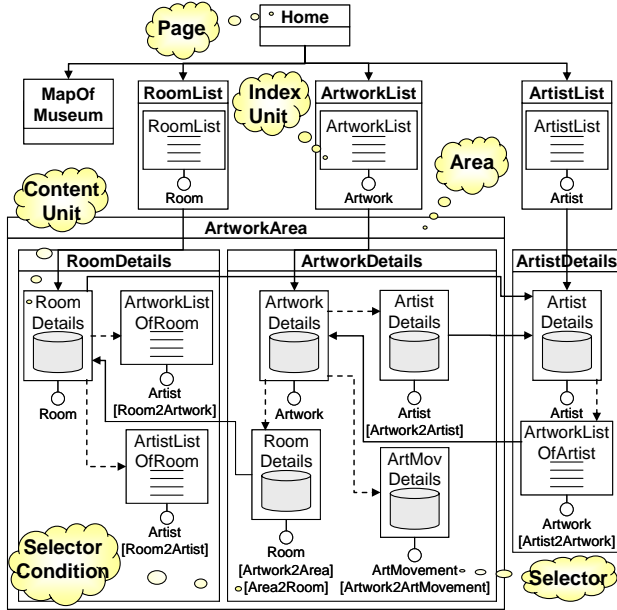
Page

Home

MapOf Museum

RoomList

RoomList

Room

Index Unit

ArtworkList

ArtworkList

Artwork

Area

ArtistList

ArtistList

Artist

Content Unit

ArtworkArea

RoomDetails

Room Details

Room

ArtworkList OfRoom

Artist [Room2Artwork]

ArtistList OfRoom

Artist [Room2Artist]

ArtworkDetails

Artwork Details

Artwork

Artist Details

Artist [Artwork2Artist]

Room Details

Room [Artwork2Area] [Area2Room]

ArtMov Details

ArtMovement [Artwork2ArtMovement]

ArtistDetails

Artist Details

Artist

ArtworkList OfArtist

Artwork [Artist2Artwork]

Selector Condition

Selector